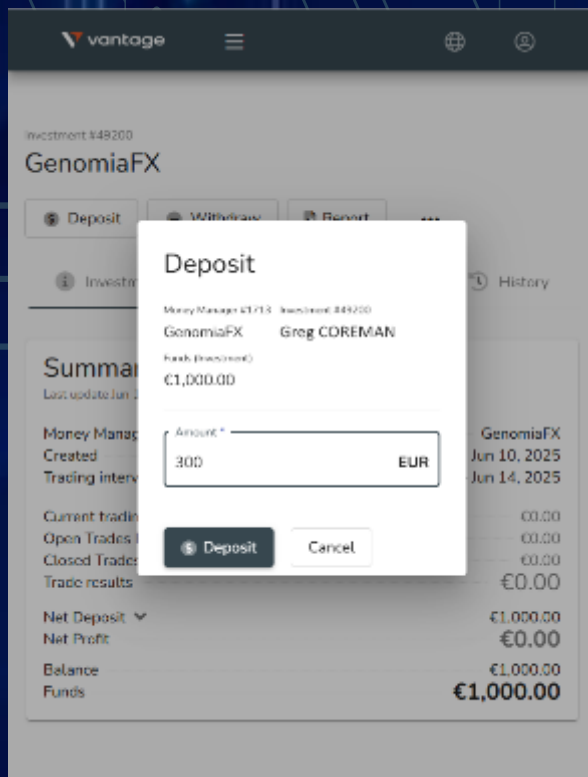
vantage

Investment #49200
GenomiaFX

Deposit Withdraw Report ...

Investm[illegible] History

Summa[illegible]
Last update Jun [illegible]

Money Manag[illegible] GenomiaFX
Created Jun 10, 2025
Trading interv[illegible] Jun 14, 2025

Current tradin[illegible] €0.00
Open Trades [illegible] €0.00
Closed Trade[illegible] €0.00
Trade results €0.00

Net Deposit €1,000.00
Net Profit €0.00

Balance €1,000.00
Funds €1,000.00

Deposit

Money Manager #1713 Investment #49200
GenomiaFX Greg COREMAN
Funds (Investment)
€1,000.00

Amount *
300 EUR

Deposit Cancel